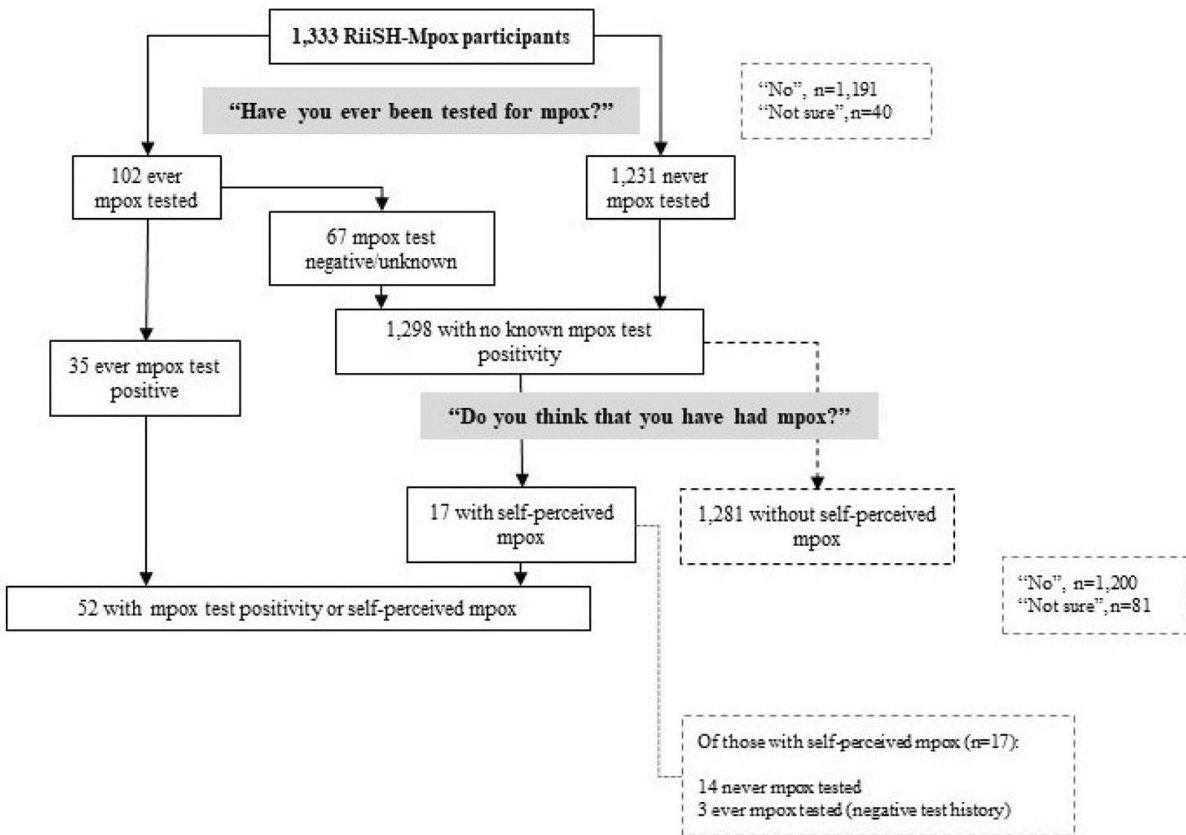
1,333 RiiSH-Mpox participants

"Have you ever been tested for mpox?"

"No", n=1,191
"Not sure", n=40

102 ever mpox tested

1,231 never mpox tested

67 mpox test negative/unknown

1,298 with no known mpox test positivity

35 ever mpox test positive

"Do you think that you have had mpox?"

17 with self-perceived mpox

1,281 without self-perceived mpox

"No", n=1,200
"Not sure", n=81

52 with mpox test positivity or self-perceived mpox

Of those with self-perceived mpox (n=17):

14 never mpox tested
3 ever mpox tested (negative test history)